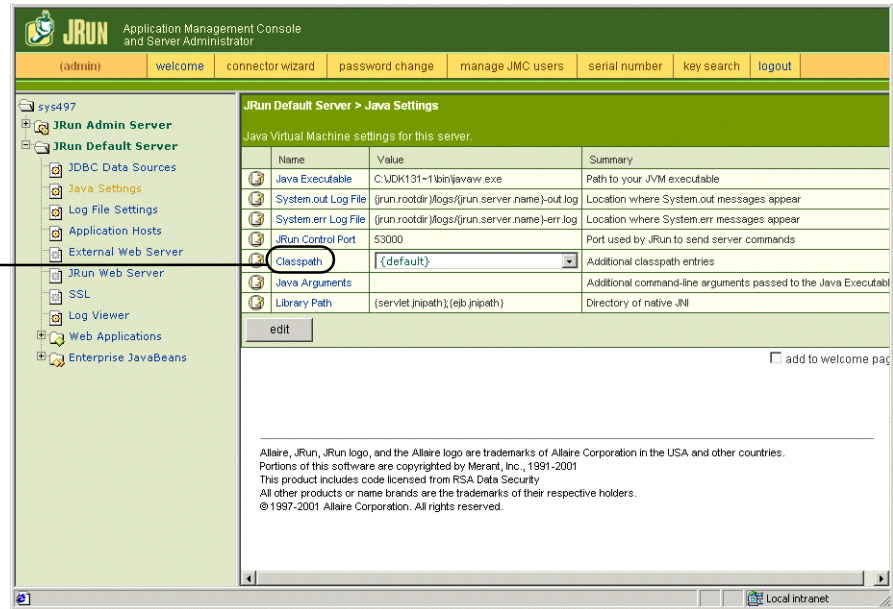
JRUN Application Management Console and Server Administrator

(admin) | welcome | connector wizard | password change | manage JMC users | serial number | key search | logout

sys497
JRun Admin Server
JRun Default Server
JDBC Data Sources
Java Settings
Log File Settings
Application Hosts
External Web Server
JRun Web Server
SSL
Log Viewer
Web Applications
Enterprise JavaBeans

JRun Default Server > Java Settings

Java Virtual Machine settings for this server.

| Name | Value | Summary |
|---|---|---|
| Java Executable | C:\JDK131~1\bin\javaw.exe | Path to your JVM executable |
| System.out Log File | {jrun.rootdir}/logs/{jrun.server.name}-out.log | Location where System.out messages appear |
| System.err Log File | {jrun.rootdir}/logs/{jrun.server.name}-err.log | Location where System.err messages appear |
| JRun Control Port | 53000 | Port used by JRun to send server commands |
| Classpath | {default} | Additional classpath entries |
| Java Arguments | | Additional command-line arguments passed to the Java Executabl |
| Library Path | {servlet.jnipath};{ejb.jnipath} | Directory of native JNI |

edit

add to welcome pag

Allaire, JRun, JRun logo, and the Allaire logo are trademarks of Allaire Corporation in the USA and other countries.
Portions of this software are copyrighted by Merant, Inc., 1991-2001
This product includes code licensed from RSA Data Security
All other products or name brands are the trademarks of their respective holders.
© 1997-2001 Allaire Corporation. All rights reserved.

Local intranet